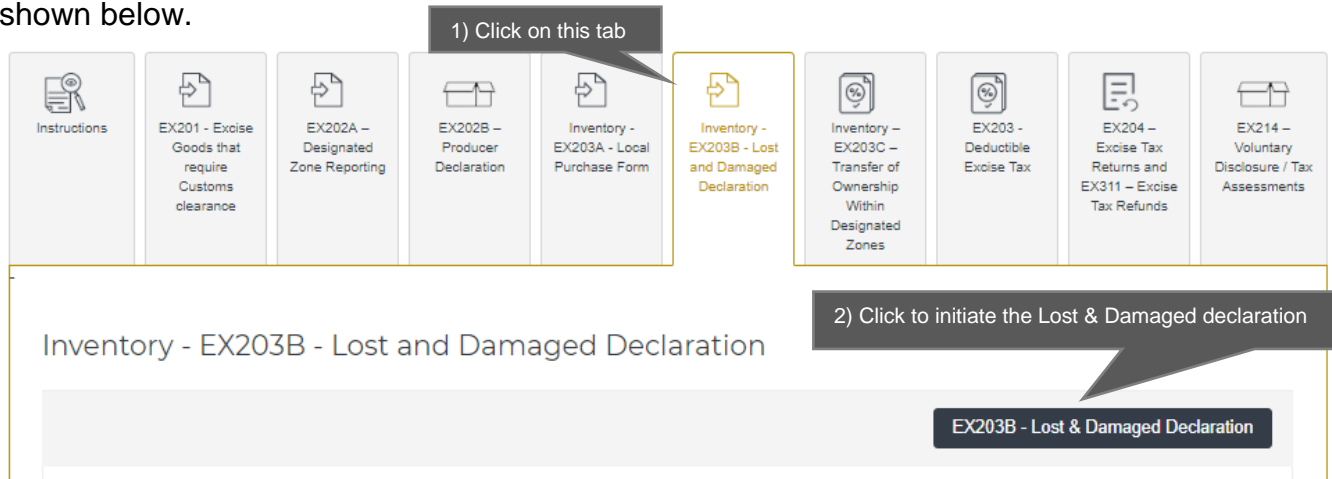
shown below.

1) Click on this tab

Instructions

EX201 - Excise Goods that require Customs clearance

EX202A – Designated Zone Reporting

EX202B – Producer Declaration

Inventory - EX203A - Local Purchase Form

Inventory - EX203B - Lost and Damaged Declaration

Inventory – EX203C – Transfer of Ownership Within Designated Zones

EX203 - Deductible Excise Tax

EX204 – Excise Tax Returns and EX311 – Excise Tax Refunds

EX214 – Voluntary Disclosure / Tax Assessments

2) Click to initiate the Lost & Damaged declaration

Inventory - EX203B - Lost and Damaged Declaration

EX203B - Lost & Damaged Declaration